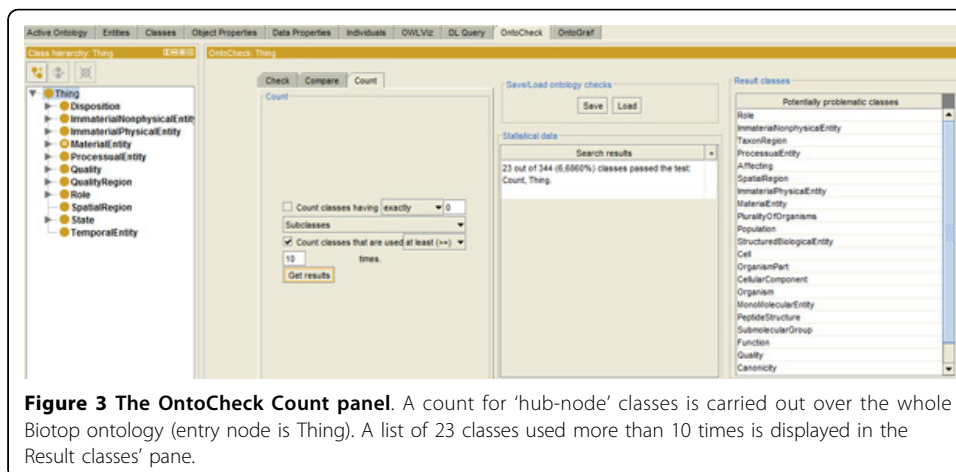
Active Ontology | Entities | Classes | Object Properties | Data Properties | Individuals | OWLViz | DL Query | OntoCheck | OntoGraf

Class hierarchy: Thing

OntoCheck: Thing

Thing
Disposition
ImmaterialNonphysicalEntit
ImmaterialPhysicalEntity
MaterialEntity
ProcessualEntity
Quality
QualityRegion
Role
SpatialRegion
State
TemporalEntity

Check | Compare | Count

Count

Count classes having exactly 0
Subclasses
Count classes that are used at least (>=)
10 times.
Get results

Save/Load ontology checks
Save | Load

Statistical data

Search results

23 out of 344 (6,6860%) classes passed the test: Count, Thing.

Result classes

Potentially problematic classes

Role
ImmaterialNonphysicalEntity
TaxonRegion
ProcessualEntity
Affecting
SpatialRegion
ImmaterialPhysicalEntity
MaterialEntity
PluralityOfOrganisms
Population
StructuredBiologicalEntity
Cell
OrganismPart
CellularComponent
Organism
MonoMolecularEntity
PeptideStructure
SubmolecularGroup
Function
Quality
Canonicity

**Figure 3 The OntoCheck Count panel**. A count for 'hub-node' classes is carried out over the whole Biotop ontology (entry node is Thing). A list of 23 classes used more than 10 times is displayed in the Result classes' pane.